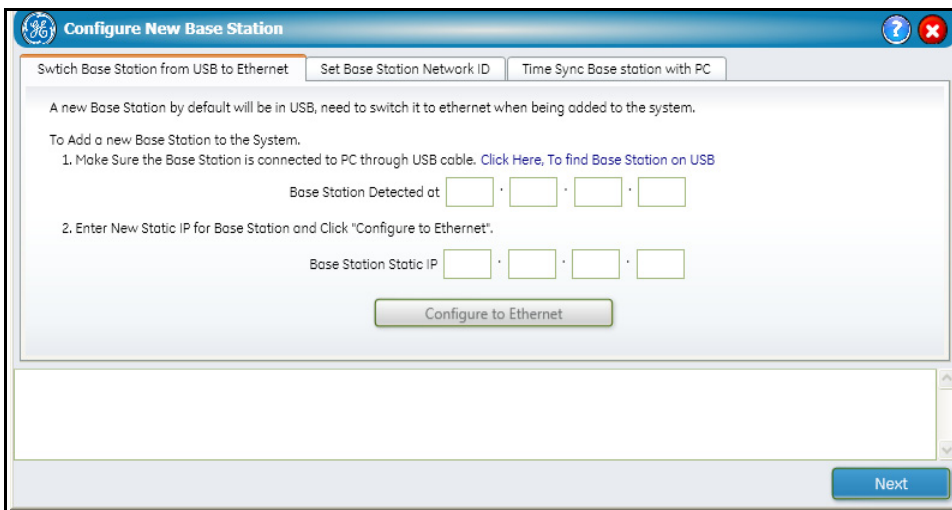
Configure New Base Station

Swtich Base Station from USB to Ethernet | Set Base Station Network ID | Time Sync Base station with PC

A new Base Station by default will be in USB, need to switch it to ethernet when being added to the system.

To Add a new Base Station to the System.
1. Make Sure the Base Station is connected to PC through USB cable. Click Here, To find Base Station on USB

Base Station Detected at . . .

2. Enter New Static IP for Base Station and Click "Configure to Ethernet".

Base Station Static IP . . .

Configure to Ethernet

Next